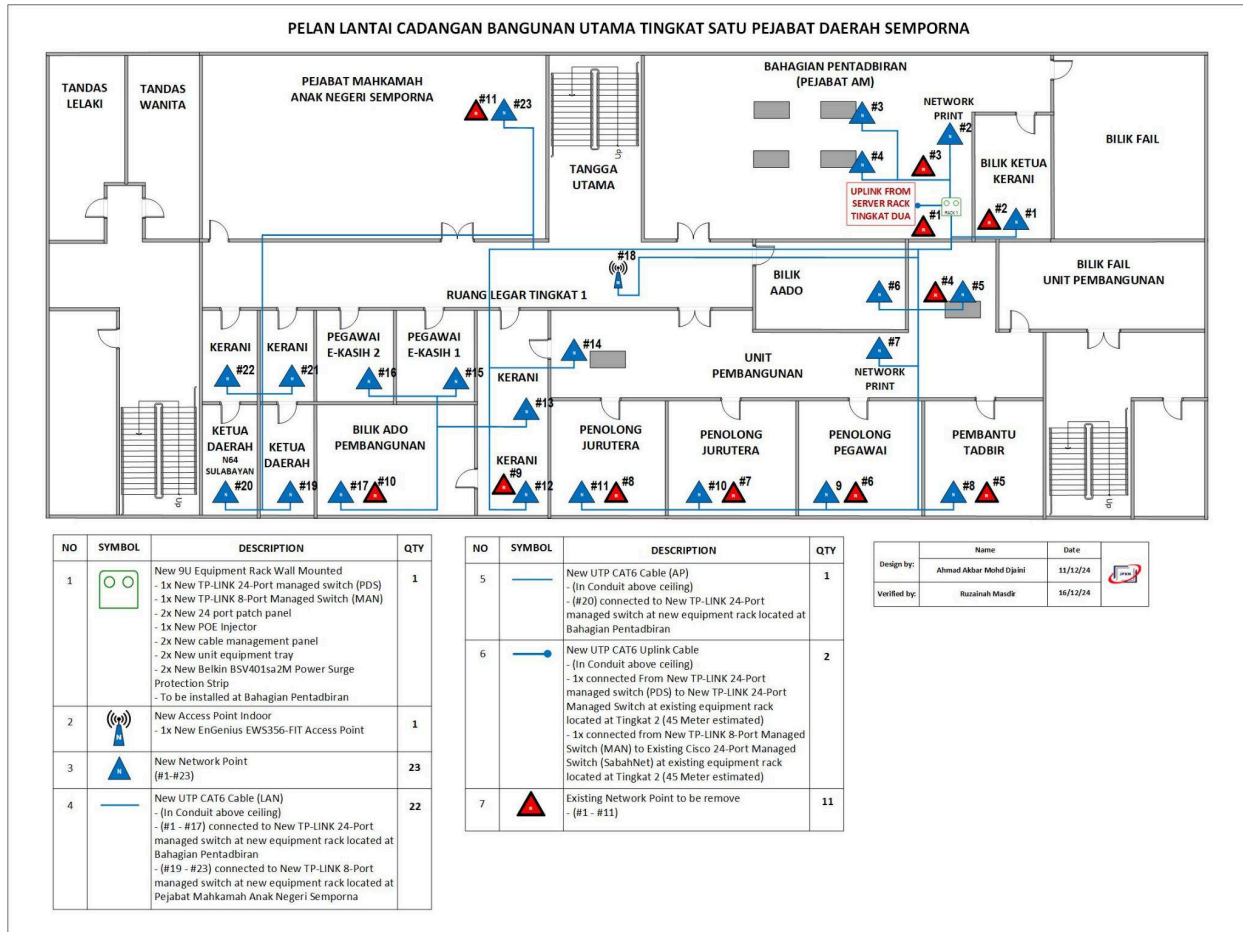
PELAN LANTAI CADANGAN BANGUNAN UTAMA TINGKAT SATU PEJABAT DAERAH SEMPORNA

TANDAS LELAKI

TANDAS WANITA

PEJABAT MAHKAMAH ANAK NEGERI SEMPORNA

#11 #23

TANGGA UTAMA

BAHAGIAN PENTADBIRAN (PEJABAT AM)

#3

NETWORK PRINT

#2

#4 #3

BILIK KETUA KERANI

BILIK FAIL

UPLINK FROM SERVER RACK TINGKAT DUA

#1 #2 #1

#18

BILIK AADO

#6 #4 #5

BILIK FAIL UNIT PEMBANGUNAN

RUANG LEGAR TINGKAT 1

KERANI

KERANI

PEGAWAI E-KASIH 2

PEGAWAI E-KASIH 1

#14

UNIT PEMBANGUNAN

#7

NETWORK PRINT

#22 #21 #16 #15

KERANI

#13

KETUA DAERAH N64 SULABAYAN

KETUA DAERAH

BILIK ADO PEMBANGUNAN

KERANI

PENOLONG JURUTERA

PENOLONG JURUTERA

PENOLONG PEGAWAI

PEMBANTU TADBIR

#9

#20 #19 #17 #10 #12 #11 #8 #10 #7 9 #6 #8 #5

| NO | SYMBOL | DESCRIPTION | QTY |
|---|---|---|---|
| 1 | | New 9U Equipment Rack Wall Mounted<br>- 1x New TP-LINK 24-Port managed switch (PDS)<br>- 1x New TP-LINK 8-Port Managed Switch (MAN)<br>- 2x New 24 port patch panel<br>- 1x New POE Injector<br>- 2x New cable management panel<br>- 2x New unit equipment tray<br>- 2x New Belkin BSV401sa2M Power Surge Protection Strip<br>- To be installed at Bahagian Pentadbiran | 1 |
| 2 | | New Access Point Indoor<br>- 1x New EnGenius EWS356-FIT Access Point | 1 |
| 3 | | New Network Point<br>(#1-#23) | 23 |
| 4 | | New UTP CAT6 Cable (LAN)<br>- (In Conduit above ceiling)<br>- (#1 - #17) connected to New TP-LINK 24-Port managed switch at new equipment rack located at Bahagian Pentadbiran<br>- (#19 - #23) connected to New TP-LINK 8-Port managed switch at new equipment rack located at Pejabat Mahkamah Anak Negeri Semporna | 22 |

| NO | SYMBOL | DESCRIPTION | QTY |
|---|---|---|---|
| 5 | | New UTP CAT6 Cable (AP)<br>- (In Conduit above ceiling)<br>- (#20) connected to New TP-LINK 24-Port managed switch at new equipment rack located at Bahagian Pentadbiran | 1 |
| 6 | | New UTP CAT6 Uplink Cable<br>- (In Conduit above ceiling)<br>- 1x connected From New TP-LINK 24-Port managed switch (PDS) to New TP-LINK 24-Port Managed Switch at existing equipment rack located at Tingkat 2 (45 Meter estimated)<br>- 1x connected from New TP-LINK 8-Port Managed Switch (MAN) to Existing Cisco 24-Port Managed Switch (SabahNet) at existing equipment rack located at Tingkat 2 (45 Meter estimated) | 2 |
| 7 | | Existing Network Point to be remove<br>- (#1 - #11) | 11 |

| | Name | Date |
|---|---|---|
| Design by: | Ahmad Akbar Mohd Djaini | 11/12/24 |
| Verified by: | Ruzainah Masdir | 16/12/24 |